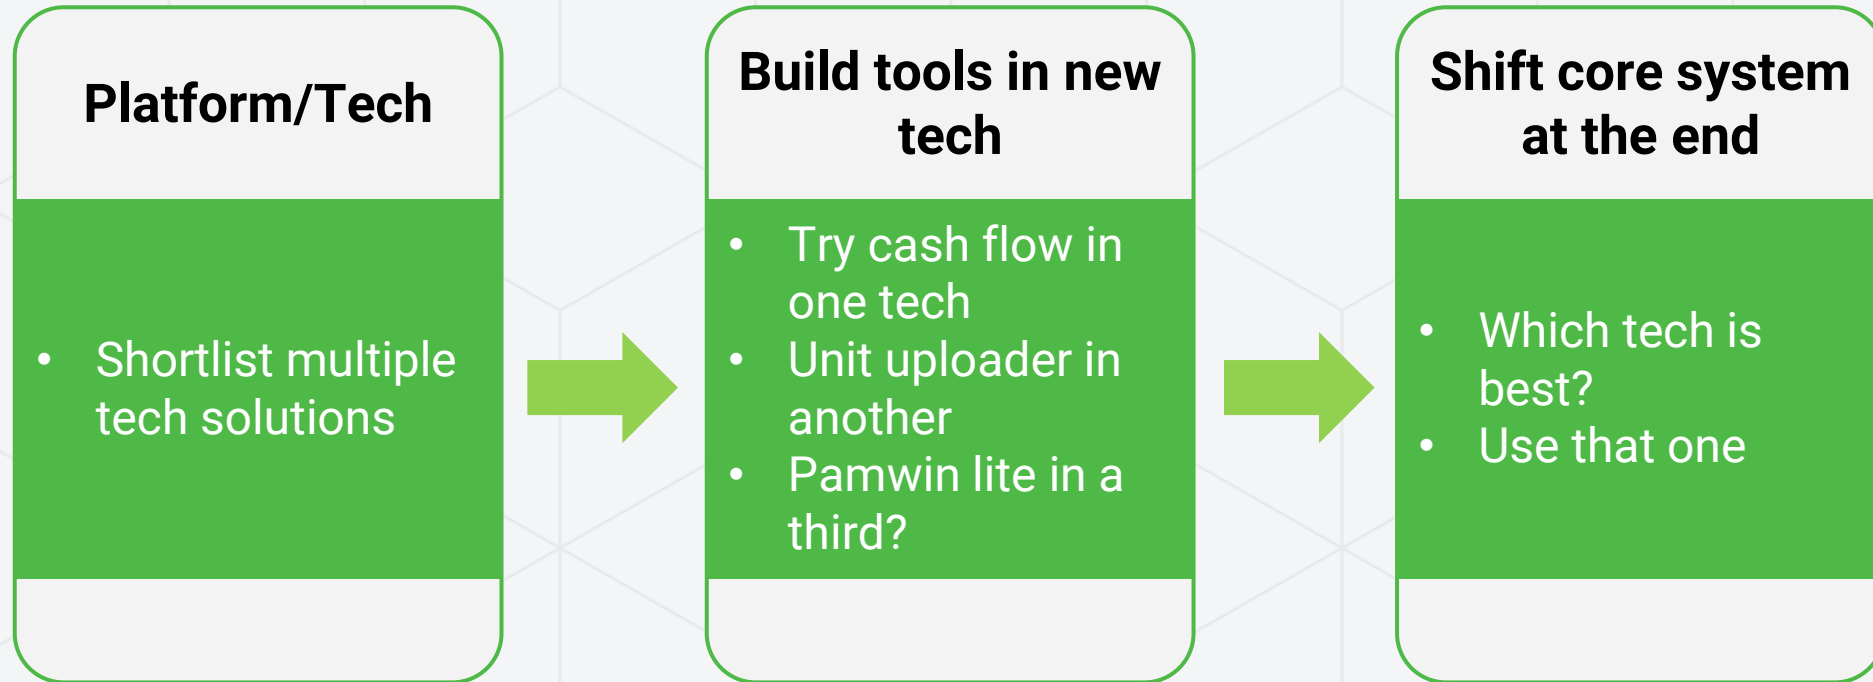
Platform/Tech

- Shortlist multiple tech solutions

Build tools in new tech

- Try cash flow in one tech
- Unit uploader in another
- Pamwin lite in a third?

Shift core system at the end

- Which tech is best?
- Use that one